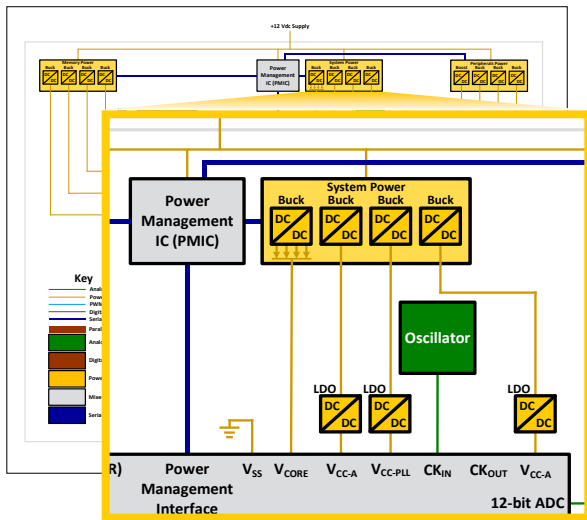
+12 Vdc Supply

Memory Power
Buck Buck Buck Buck
DC DC DC DC
DC DC DC DC

Power Management IC (PMIC)

System Power
Buck Buck Buck Buck

Peripherals Power
Buck Buck Buck Buck

Key
Analo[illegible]
Powe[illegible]
PWI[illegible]
Digit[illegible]
Seria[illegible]
Paral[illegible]
Analo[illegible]
Digit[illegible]
Powe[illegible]
Misc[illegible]
Seria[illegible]

Power Management IC (PMIC)

System Power
Buck Buck Buck Buck
DC DC DC DC
DC DC DC DC

Oscillator

LDO LDO LDO
DC DC DC
DC DC DC

R) Power Management Interface $V_{SS}$ $V_{CORE}$ $V_{CC-A}$ $V_{CC-PLL}$ $CK_{IN}$ $CK_{OUT}$ $V_{CC-A}$

12-bit ADC